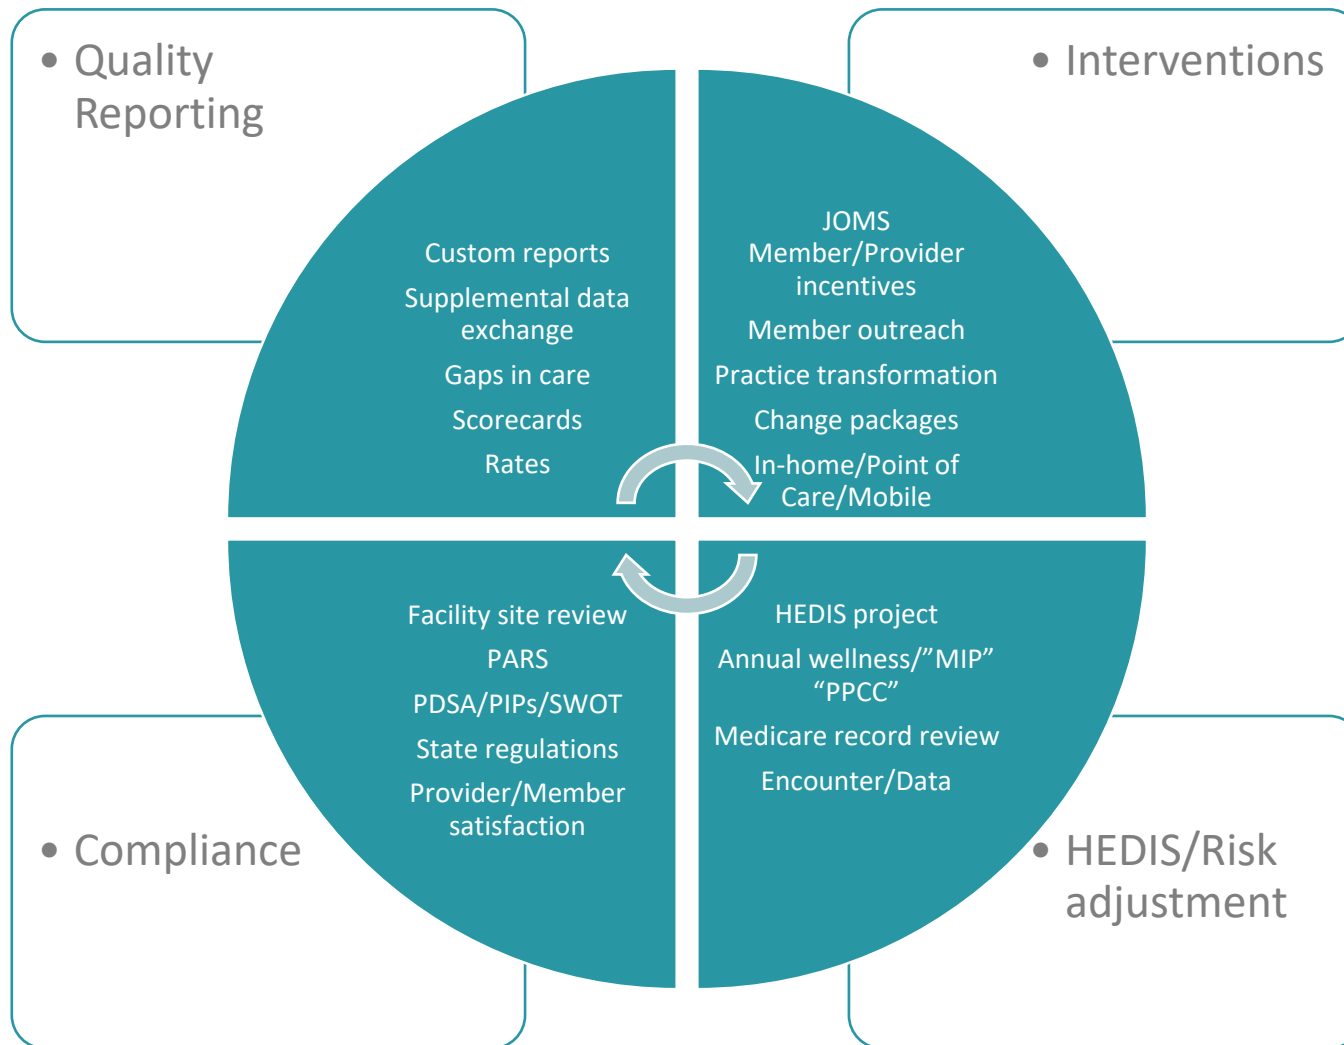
• Quality Reporting

• Interventions

Custom reports

Supplemental data exchange

Gaps in care

Scorecards

Rates

JOMS
Member/Provider incentives

Member outreach

Practice transformation

Change packages

In-home/Point of Care/Mobile

Facility site review

PARS

PDSA/PIPs/SWOT

State regulations

Provider/Member satisfaction

HEDIS project

Annual wellness/"MIP" "PPCC"

Medicare record review

Encounter/Data

• Compliance

• HEDIS/Risk adjustment